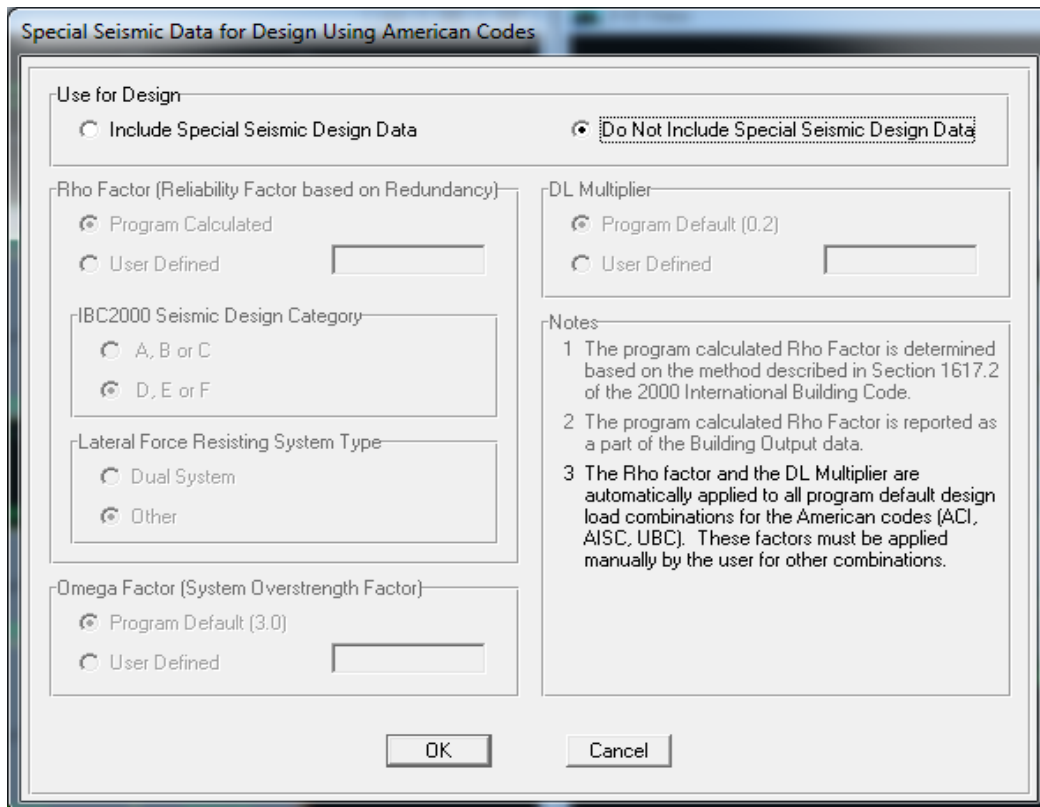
Special Seismic Data for Design Using American Codes

Use for Design

Include Special Seismic Design Data

Do Not Include Special Seismic Design Data

Rho Factor (Reliability Factor based on Redundancy)

Program Calculated

User Defined

IBC2000 Seismic Design Category

A, B or C

D, E or F

Lateral Force Resisting System Type

Dual System

Other

Omega Factor (System Overstrength Factor)

Program Default (3.0)

User Defined

DL Multiplier

Program Default (0.2)

User Defined

Notes

1 The program calculated Rho Factor is determined based on the method described in Section 1617.2 of the 2000 International Building Code.

2 The program calculated Rho Factor is reported as a part of the Building Output data.

3 The Rho factor and the DL Multiplier are automatically applied to all program default design load combinations for the American codes (ACI, AISC, UBC). These factors must be applied manually by the user for other combinations.

OK

Cancel